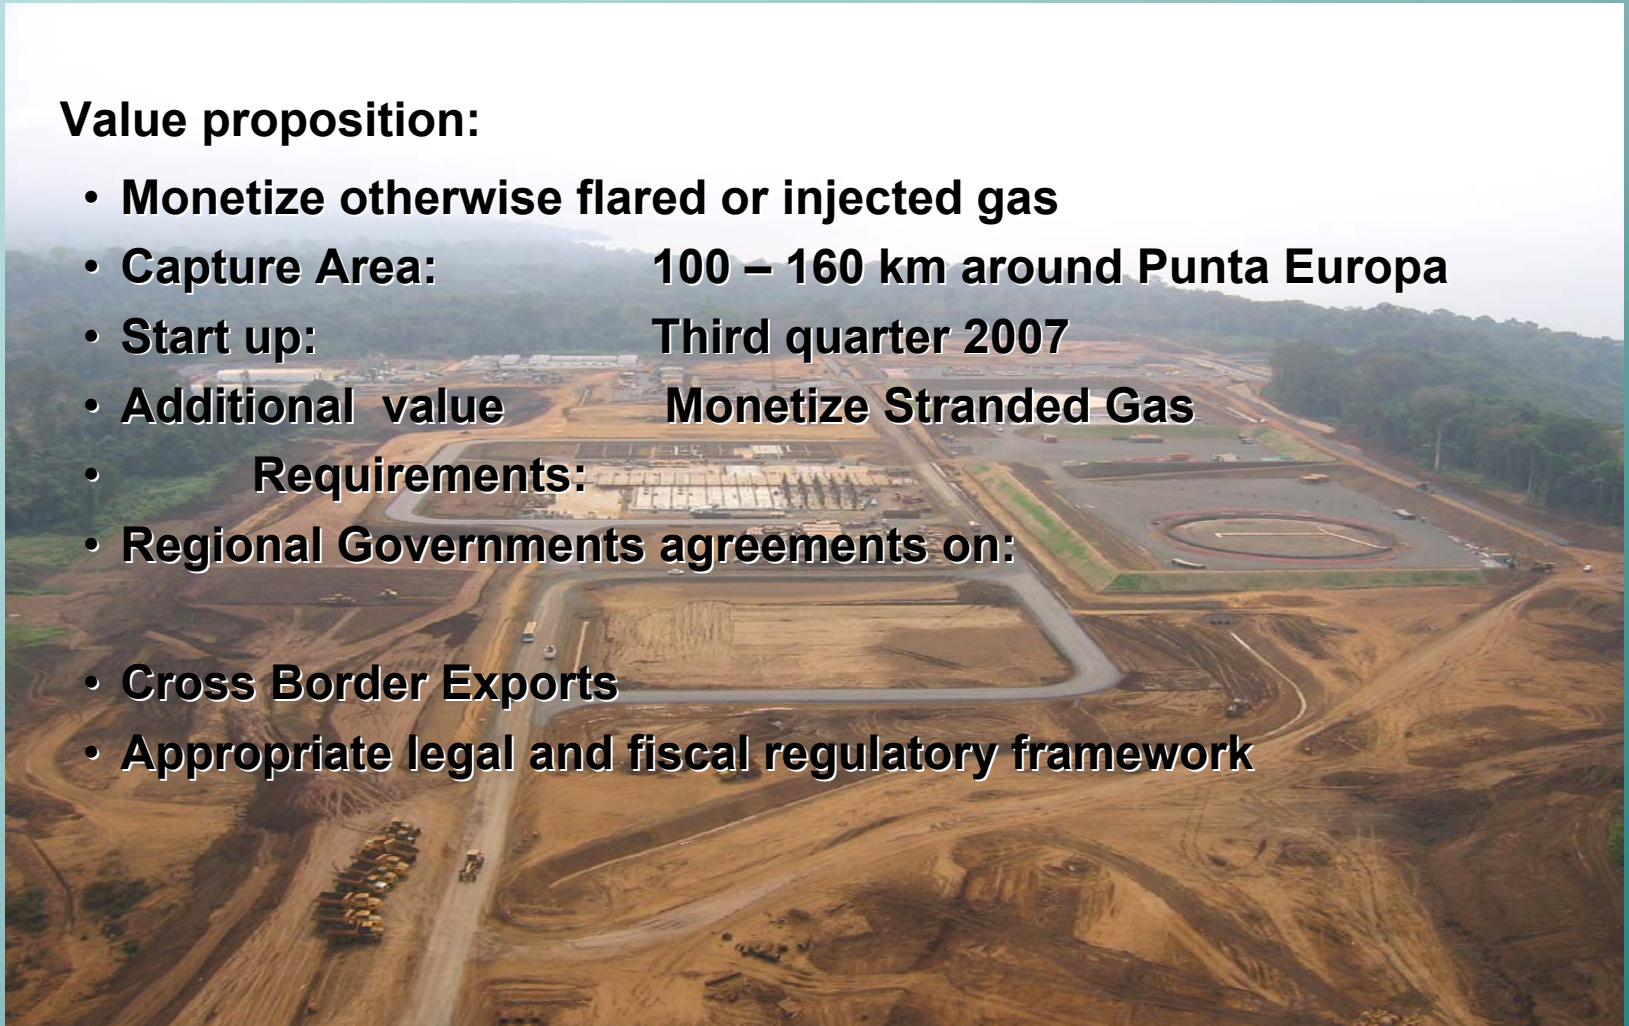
Value proposition:

• Monetize otherwise flared or injected gas
• Capture Area: 100 – 160 km around Punta Europa
• Start up: Third quarter 2007
• Additional value Monetize Stranded Gas
• Requirements:
• Regional Governments agreements on:

• Cross Border Exports
• Appropriate legal and fiscal regulatory framework